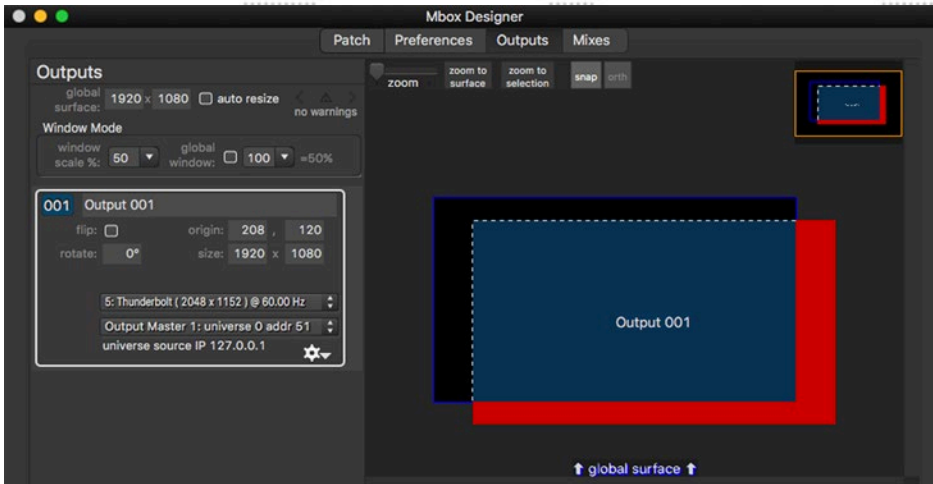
Mbox Designer

Patch Preferences Outputs Mixes

Outputs

global surface: 1920 x 1080 auto resize

no warnings

Window Mode

window scale %: 50 global window: 100 =50%

001 Output 001

flip: origin: 208 , 120

rotate: 0° size: 1920 x 1080

5: Thunderbolt ( 2048 x 1152 ) @ 60.00 Hz

Output Master 1: universe 0 addr 51

universe source IP 127.0.0.1

zoom zoom to surface zoom to selection snap orth

Output 001

global surface